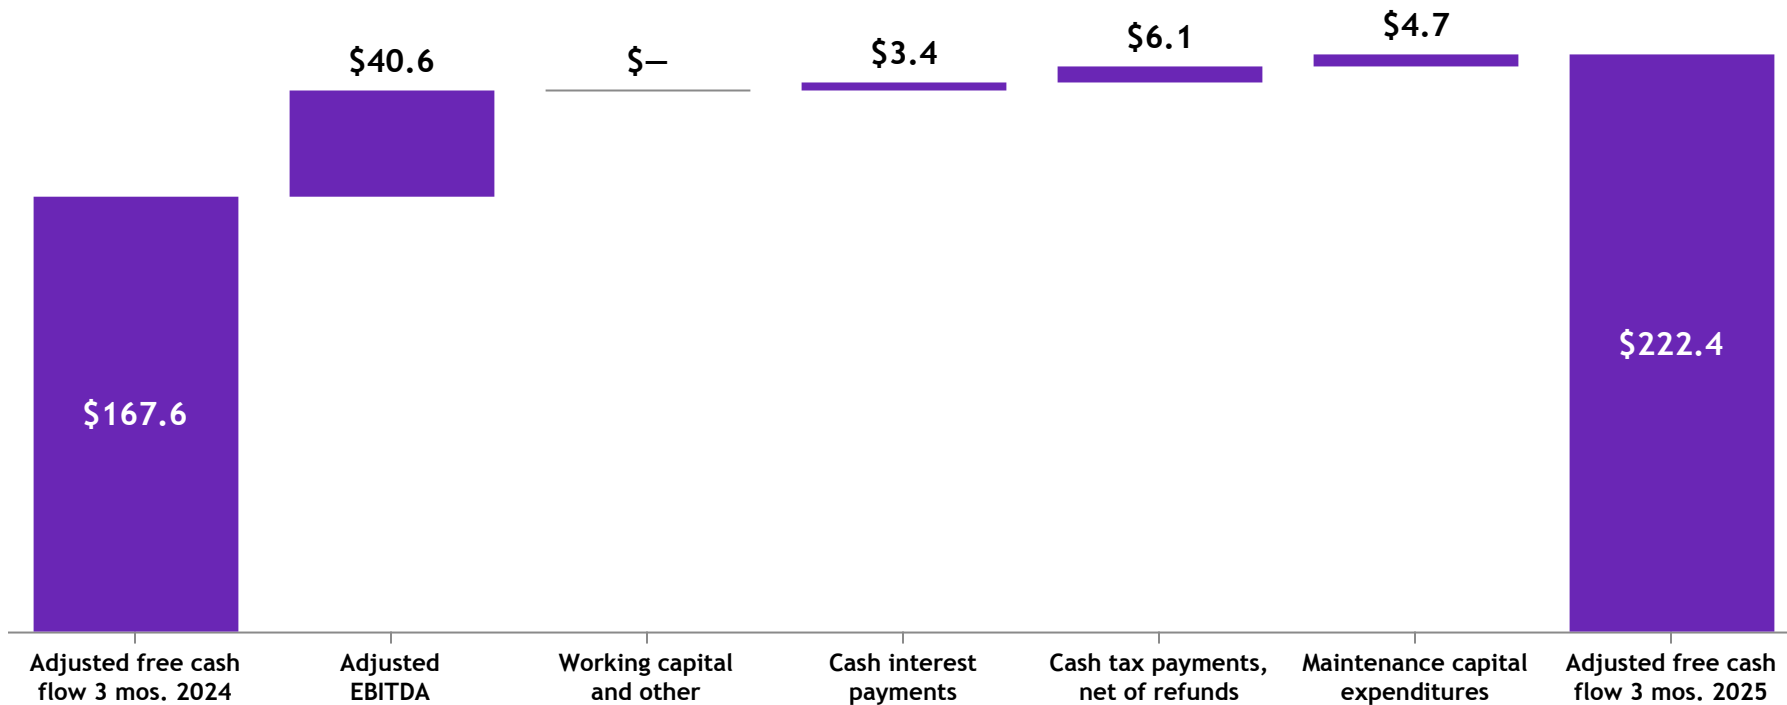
$167.6

$40.6

$—

$3.4

$6.1

$4.7

$222.4

Adjusted free cash flow 3 mos. 2024

Adjusted EBITDA

Working capital and other

Cash interest payments

Cash tax payments, net of refunds

Maintenance capital expenditures

Adjusted free cash flow 3 mos. 2025